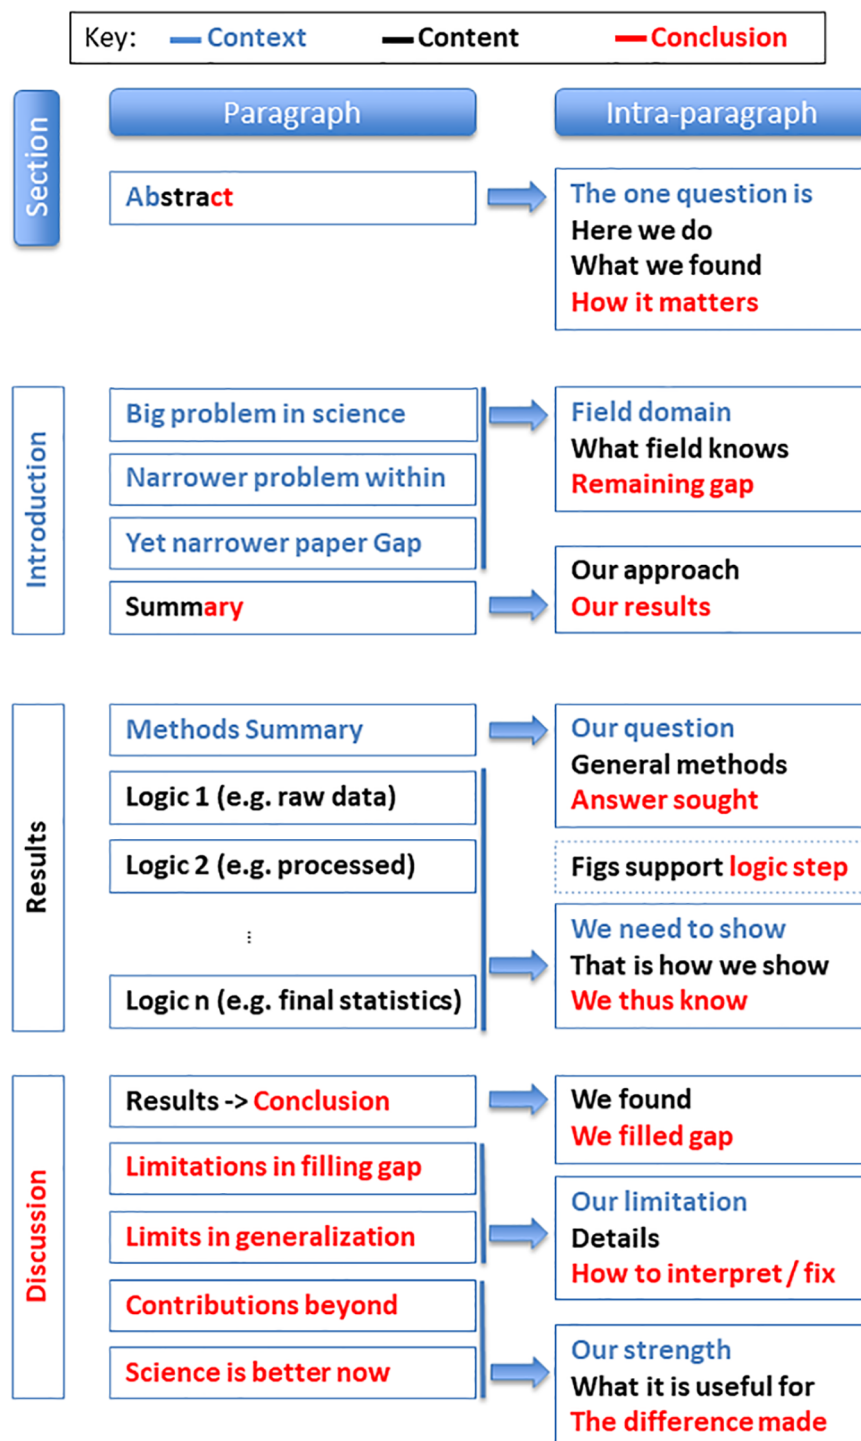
Key: Context Content Conclusion

Section

Paragraph

Intra-paragraph

Abstract

The one question is
Here we do
What we found
How it matters

Introduction

Big problem in science

Narrower problem within

Yet narrower paper Gap

Summary

Field domain
What field knows
Remaining gap

Our approach
Our results

Results

Methods Summary

Logic 1 (e.g. raw data)

Logic 2 (e.g. processed)

⋮

Logic n (e.g. final statistics)

Our question
General methods
Answer sought

Figs support logic step

We need to show
That is how we show
We thus know

Discussion

Results -> Conclusion

Limitations in filling gap

Limits in generalization

Contributions beyond

Science is better now

We found
We filled gap

Our limitation
Details
How to interpret / fix

Our strength
What it is useful for
The difference made